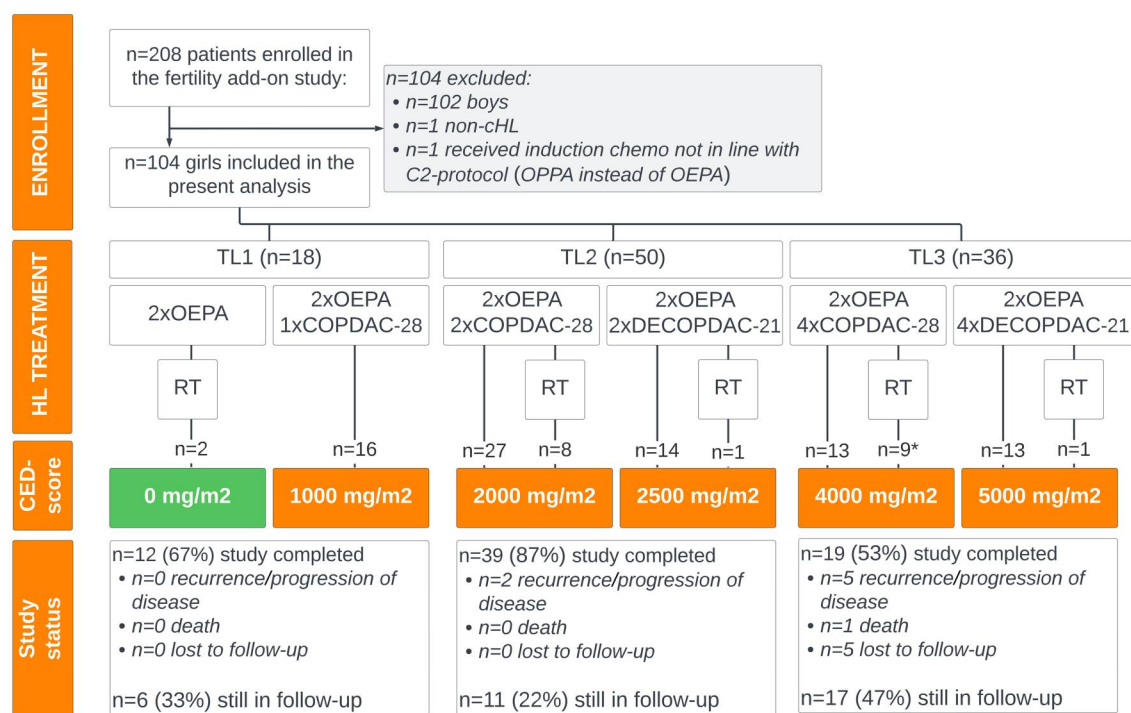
ENROLLMENT

n=208 patients enrolled in the fertility add-on study:

n=104 excluded:
• n=102 boys
• n=1 non-cHL
• n=1 received induction chemo not in line with C2-protocol (OPPA instead of OEPA)

n=104 girls included in the present analysis

HL TREATMENT

TL1 (n=18)

TL2 (n=50)

TL3 (n=36)

2xOEPA

2xOEPA 1xCOPDAC-28

2xOEPA 2xCOPDAC-28

2xOEPA 2xDECOPDAC-21

2xOEPA 4xCOPDAC-28

2xOEPA 4xDECOPDAC-21

RT

RT

RT

RT

RT

CED-score

n=2

n=16

n=27

n=8

n=14

n=1

n=13

n=9*

n=13

n=1

0 mg/m2

1000 mg/m2

2000 mg/m2

2500 mg/m2

4000 mg/m2

5000 mg/m2

Study status

n=12 (67%) study completed
• n=0 recurrence/progression of disease
• n=0 death
• n=0 lost to follow-up

n=6 (33%) still in follow-up

n=39 (87%) study completed
• n=2 recurrence/progression of disease
• n=0 death
• n=0 lost to follow-up

n=11 (22%) still in follow-up

n=19 (53%) study completed
• n=5 recurrence/progression of disease
• n=1 death
• n=5 lost to follow-up

n=17 (47%) still in follow-up